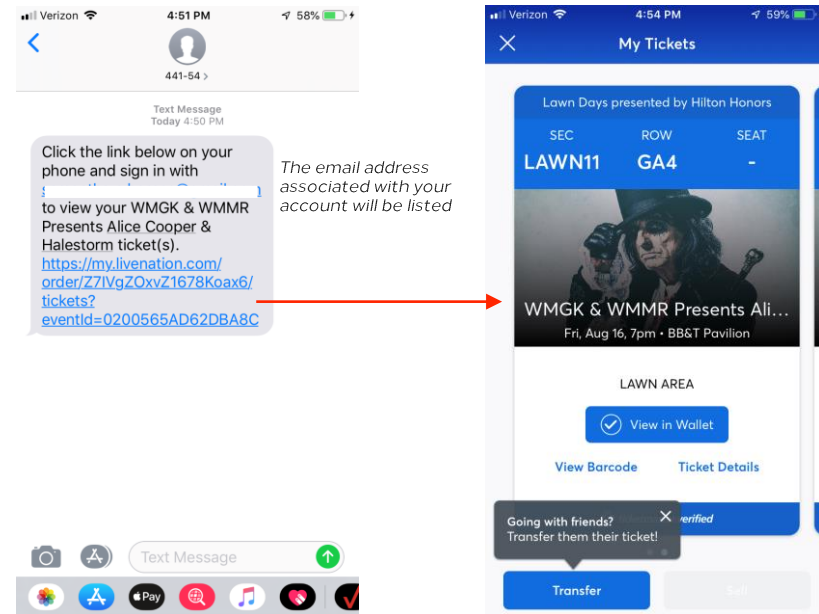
Verizon 4:51 PM 58%

441-54 >

Text Message
Today 4:50 PM

Click the link below on your phone and sign in with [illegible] to view your WMGK & WMMR Presents Alice Cooper & Halestorm ticket(s). https://my.livenation.com/order/Z7IVgZOxvZ1678Koax6/tickets?eventId=0200565AD62DBA8C

The email address associated with your account will be listed

Text Message

Verizon 4:54 PM 59%

My Tickets

Lawn Days presented by Hilton Honors

| SEC | ROW | SEAT |
|---|---|---|
| LAWN11 | GA4 | - |

WMGK & WMMR Presents Ali...
Fri, Aug 16, 7pm • BB&T Pavilion

LAWN AREA

View in Wallet

View Barcode Ticket Details

Going with friends?
Transfer them their ticket!

verified

Transfer Sell